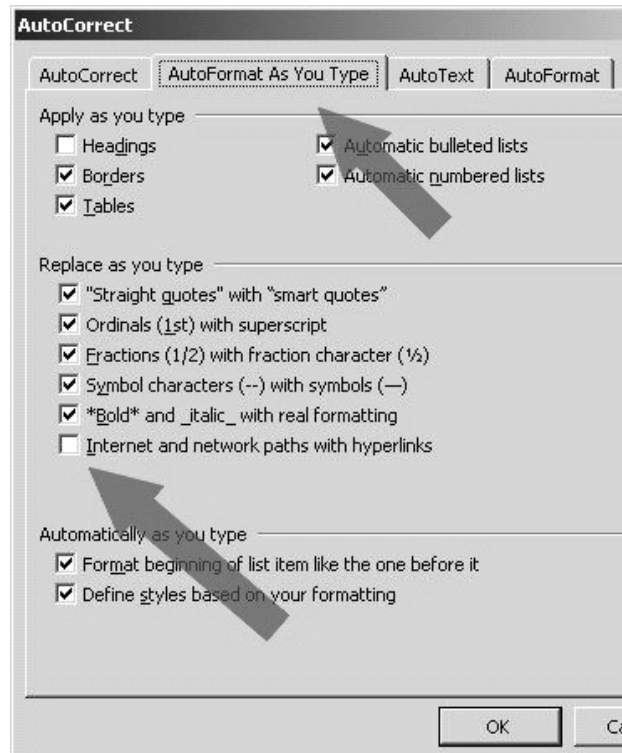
AutoCorrect

AutoCorrect | AutoFormat As You Type | AutoText | AutoFormat

Apply as you type

Headings

Borders

Tables

Automatic bulleted lists

Automatic numbered lists

Replace as you type

"Straight quotes" with “smart quotes”

Ordinals (1st) with superscript

Fractions (1/2) with fraction character (½)

Symbol characters (--) with symbols (—)

*Bold* and _italic_ with real formatting

Internet and network paths with hyperlinks

Automatically as you type

Format beginning of list item like the one before it

Define styles based on your formatting

OK

Ca